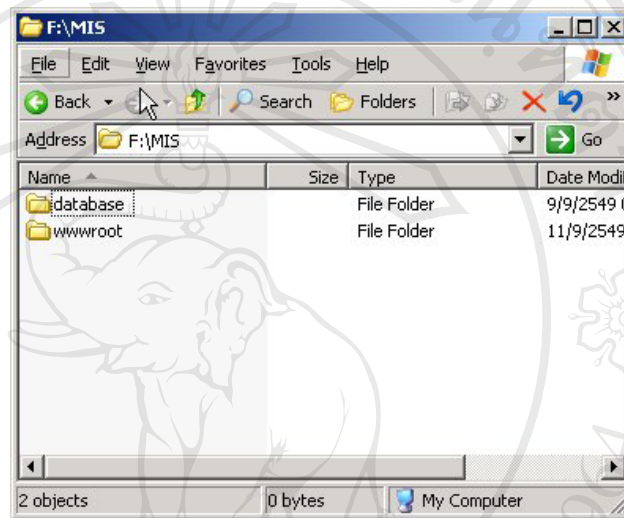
F:\MIS

File Edit View Favorites Tools Help

Back Search Folders

Address F:\MIS Go

| Name | Size | Type | Date Modi |
|---|---|---|---|
| database | | File Folder | 9/9/2549 |
| wwwroot | | File Folder | 11/9/2549 |

2 objects | 0 bytes | My Computer